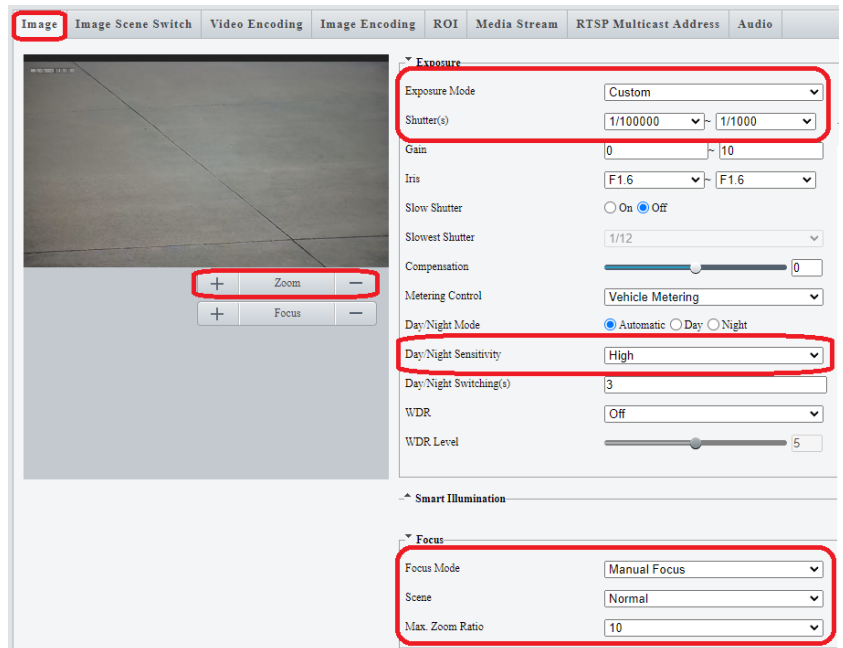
Image | Image Scene Switch | Video Encoding | Image Encoding | ROI | Media Stream | RTSP Multicast Address | Audio

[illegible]

+ Zoom —
+ Focus —

Exposure

Exposure Mode: Custom
Shutter(s): 1/100000 ~ 1/1000
Gain: 0 ~ 10
Iris: F1.6 ~ F1.6
Slow Shutter: On Off
Slowest Shutter: 1/12
Compensation: 0
Metering Control: Vehicle Metering
Day/Night Mode: Automatic Day Night
Day/Night Sensitivity: High
Day/Night Switching(s): 3
WDR: Off
WDR Level: 5

Smart Illumination

Focus

Focus Mode: Manual Focus
Scene: Normal
Max. Zoom Ratio: 10